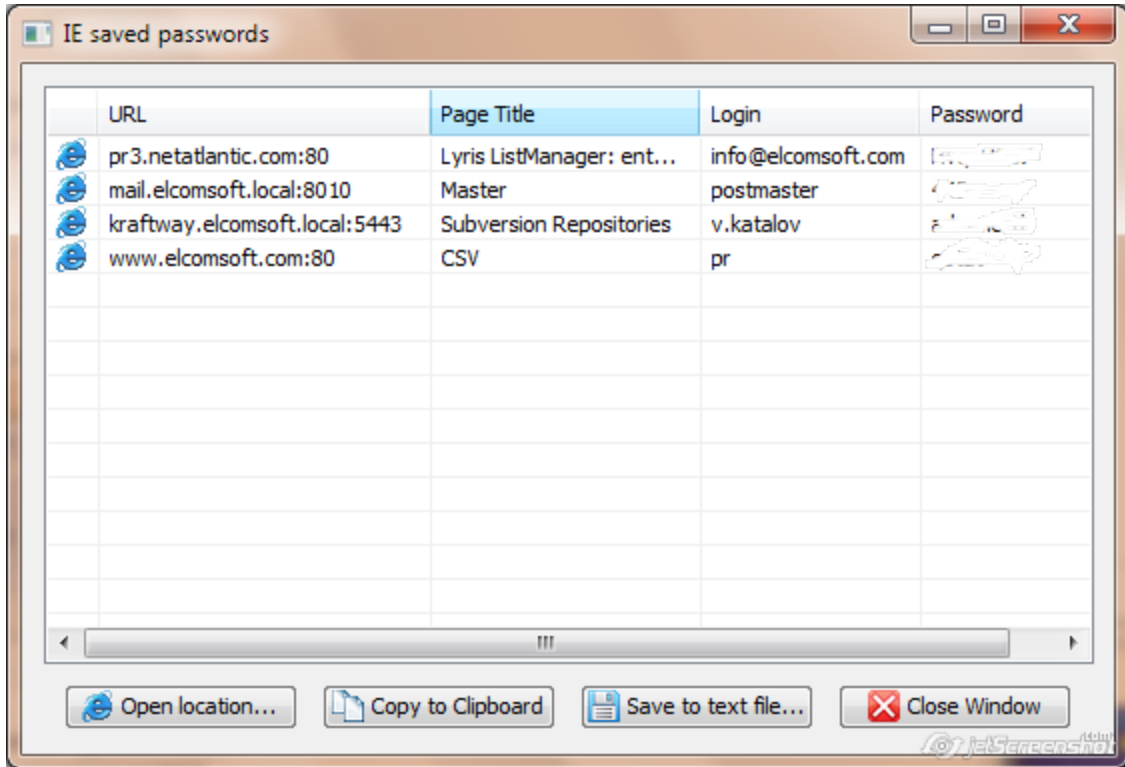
IE saved passwords

| | URL | Page Title | Login | Password |
|---|---|---|---|---|
| | pr3.netatlantic.com:80 | Lyris ListManager: ent... | info@elcomsoft.com | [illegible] |
| | mail.elcomsoft.local:8010 | Master | postmaster | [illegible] |
| | kraftway.elcomsoft.local:5443 | Subversion Repositories | v.katalov | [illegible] |
| | www.elcomsoft.com:80 | CSV | pr | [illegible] |

III

Open location... Copy to Clipboard Save to text file... Close Window

jetScreenshot